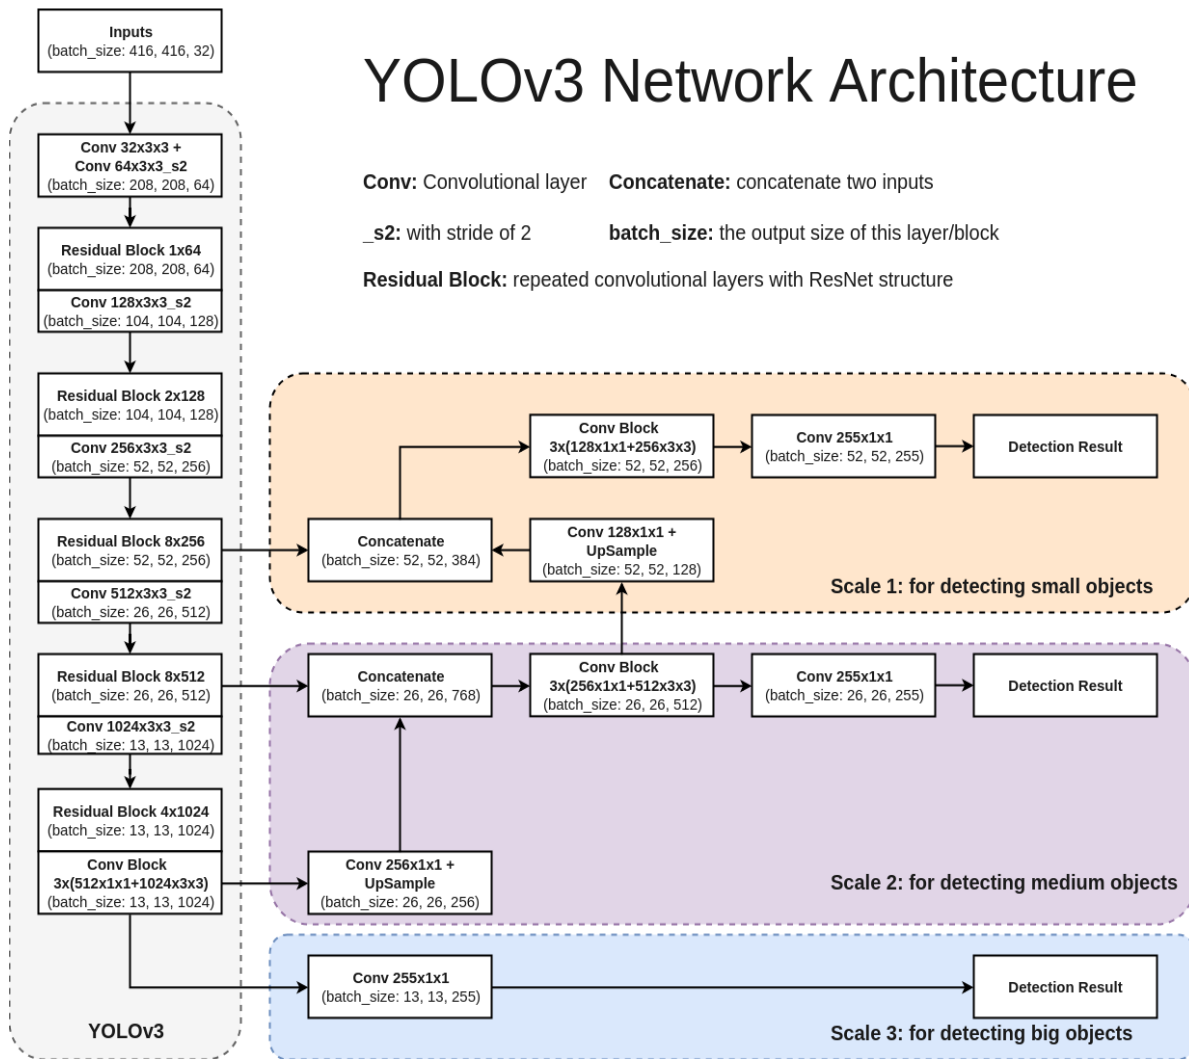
YOLOv3 Network Architecture

**Conv:** Convolutional layer **Concatenate:** concatenate two inputs

**_s2:** with stride of 2 **batch_size:** the output size of this layer/block

**Residual Block:** repeated convolutional layers with ResNet structure

Inputs
(batch_size: 416, 416, 32)

Conv 32x3x3 + Conv 64x3x3_s2
(batch_size: 208, 208, 64)

Residual Block 1x64
(batch_size: 208, 208, 64)

Conv 128x3x3_s2
(batch_size: 104, 104, 128)

Residual Block 2x128
(batch_size: 104, 104, 128)

Conv 256x3x3_s2
(batch_size: 52, 52, 256)

Residual Block 8x256
(batch_size: 52, 52, 256)

Conv 512x3x3_s2
(batch_size: 26, 26, 512)

Residual Block 8x512
(batch_size: 26, 26, 512)

Conv 1024x3x3_s2
(batch_size: 13, 13, 1024)

Residual Block 4x1024
(batch_size: 13, 13, 1024)

Conv Block
3x(512x1x1+1024x3x3)
(batch_size: 13, 13, 1024)

YOLOv3

Conv Block
3x(128x1x1+256x3x3)
(batch_size: 52, 52, 256)

Conv 255x1x1
(batch_size: 52, 52, 255)

Detection Result

Concatenate
(batch_size: 52, 52, 384)

Conv 128x1x1 + UpSample
(batch_size: 52, 52, 128)

Scale 1: for detecting small objects

Concatenate
(batch_size: 26, 26, 768)

Conv Block
3x(256x1x1+512x3x3)
(batch_size: 26, 26, 512)

Conv 255x1x1
(batch_size: 26, 26, 255)

Detection Result

Conv 256x1x1 + UpSample
(batch_size: 26, 26, 256)

Scale 2: for detecting medium objects

Conv 255x1x1
(batch_size: 13, 13, 255)

Detection Result

Scale 3: for detecting big objects